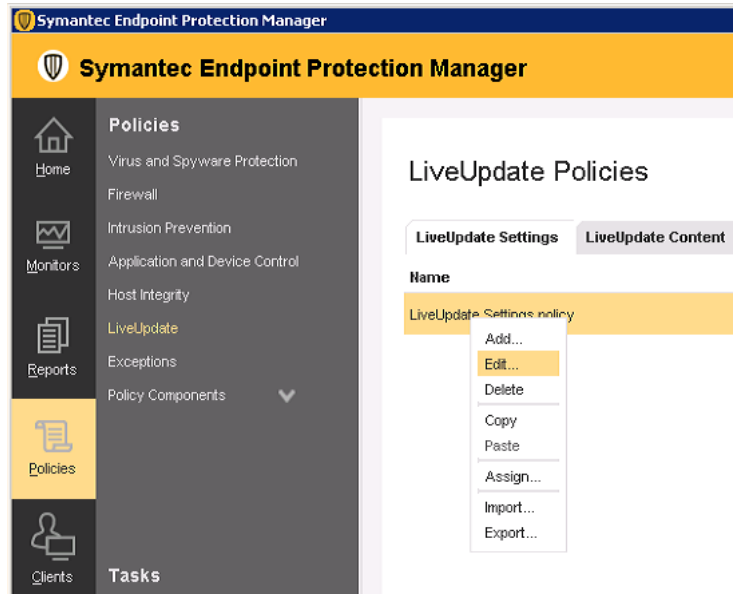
Symantec Endpoint Protection Manager

Symantec Endpoint Protection Manager

Home

Monitors

Reports

Policies

Clients

Policies

Virus and Spyware Protection

Firewall

Intrusion Prevention

Application and Device Control

Host Integrity

LiveUpdate

Exceptions

Policy Components

Tasks

LiveUpdate Policies

LiveUpdate Settings

LiveUpdate Content

Name

LiveUpdate Settings policy

Add...

Edit...

Delete

Copy

Paste

Assign...

Import...

Export...